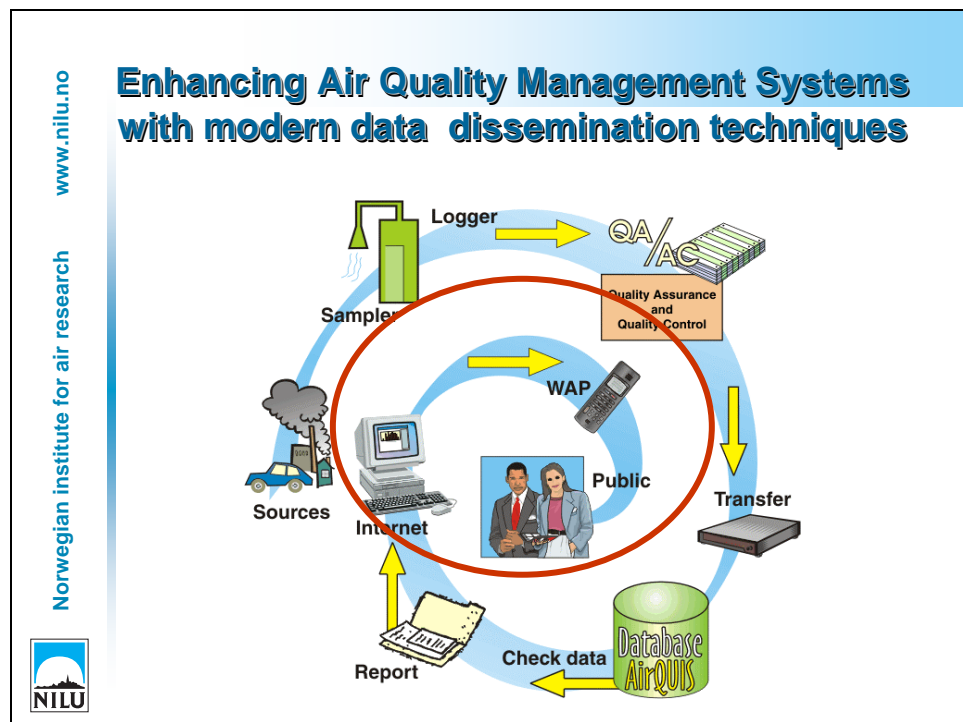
Enhancing Air Quality Management Systems with modern data dissemination techniques

www.nilu.no

Norwegian institute for air research

NILU

Logger

QA/AC

Quality Assurance and Quality Control

Sampler

WAP

Transfer

Public

Sources

Internet

Database AirQUIS

Check data

Report